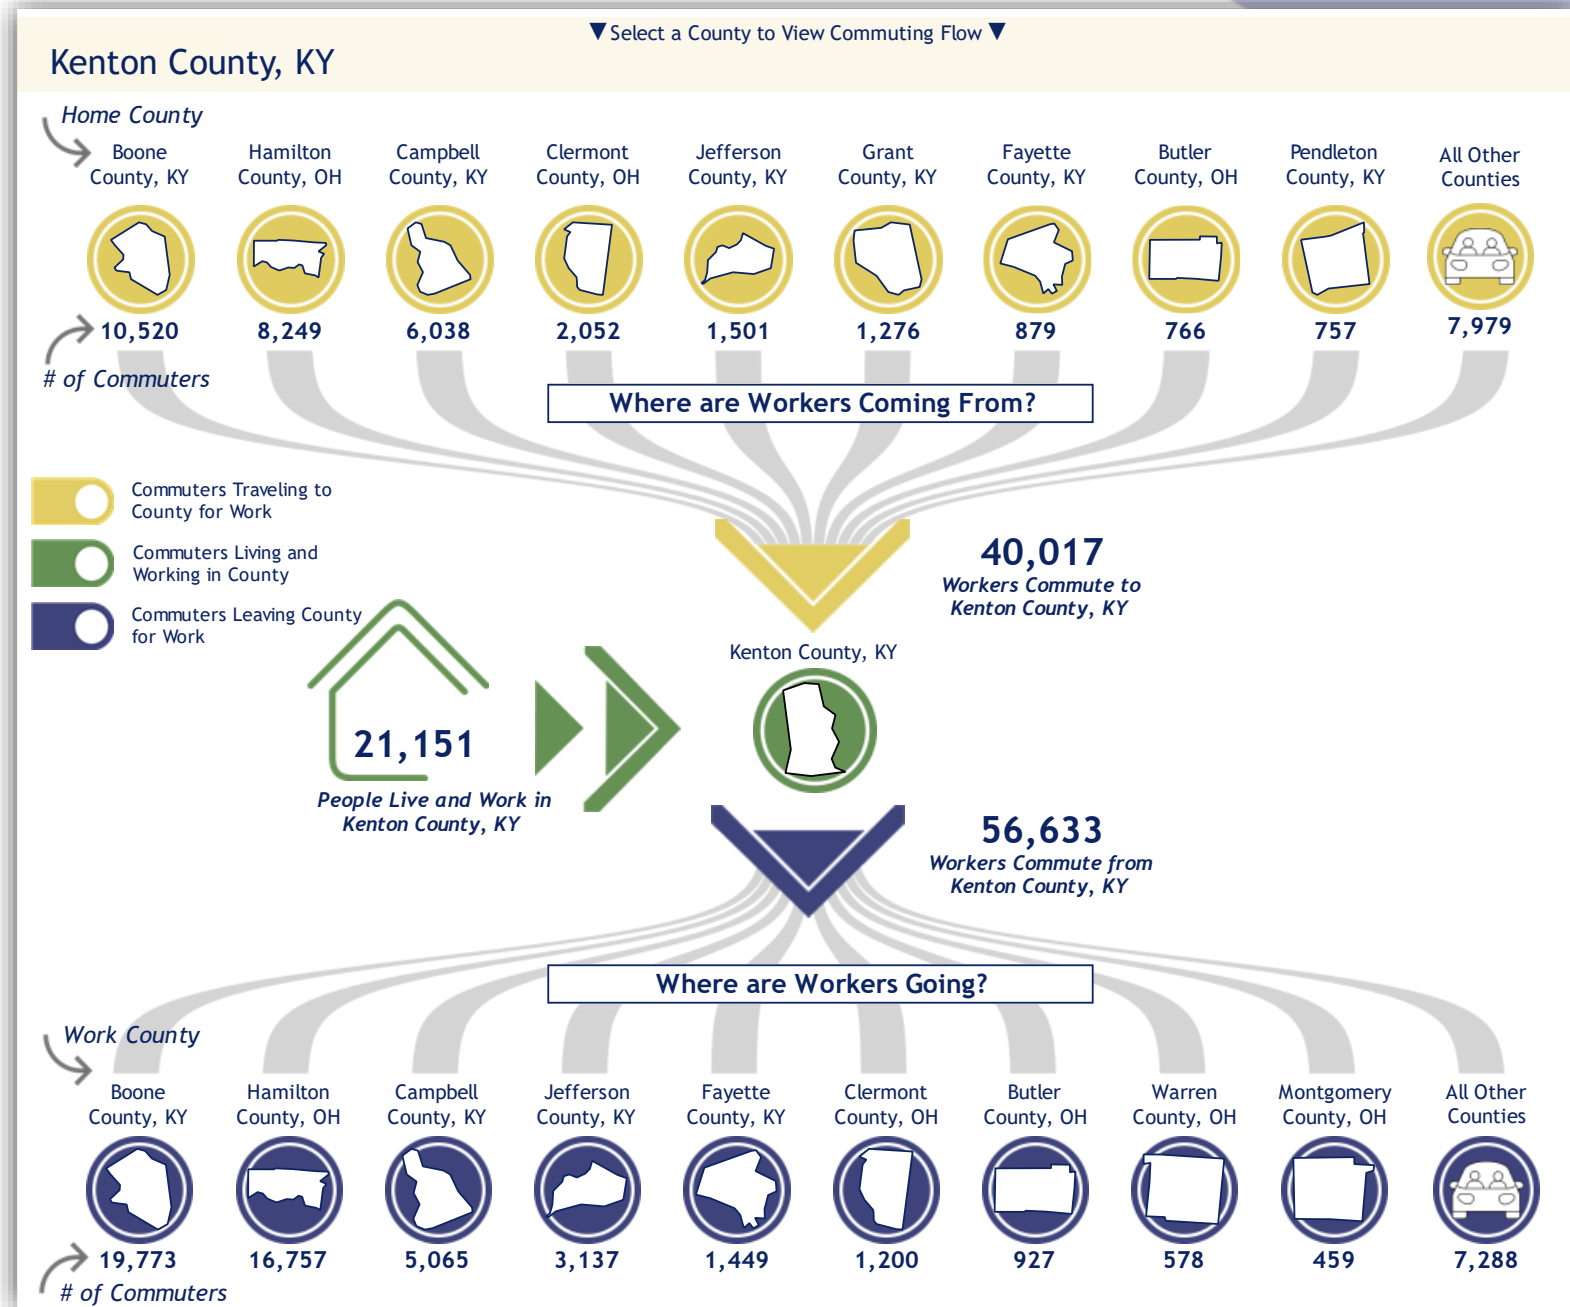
▼Select a County to View Commuting Flow▼

Kenton County, KY

Home County

Boone County, KY | Hamilton County, OH | Campbell County, KY | Clermont County, OH | Jefferson County, KY | Grant County, KY | Fayette County, KY | Butler County, OH | Pendleton County, KY | All Other Counties

10,520 | 8,249 | 6,038 | 2,052 | 1,501 | 1,276 | 879 | 766 | 757 | 7,979

# of Commuters

Where are Workers Coming From?

Commuters Traveling to County for Work

Commuters Living and Working in County

Commuters Leaving County for Work

40,017
Workers Commute to Kenton County, KY

Kenton County, KY

21,151
People Live and Work in Kenton County, KY

56,633
Workers Commute from Kenton County, KY

Where are Workers Going?

Work County

Boone County, KY | Hamilton County, OH | Campbell County, KY | Jefferson County, KY | Fayette County, KY | Clermont County, OH | Butler County, OH | Warren County, OH | Montgomery County, OH | All Other Counties

19,773 | 16,757 | 5,065 | 3,137 | 1,449 | 1,200 | 927 | 578 | 459 | 7,288

# of Commuters